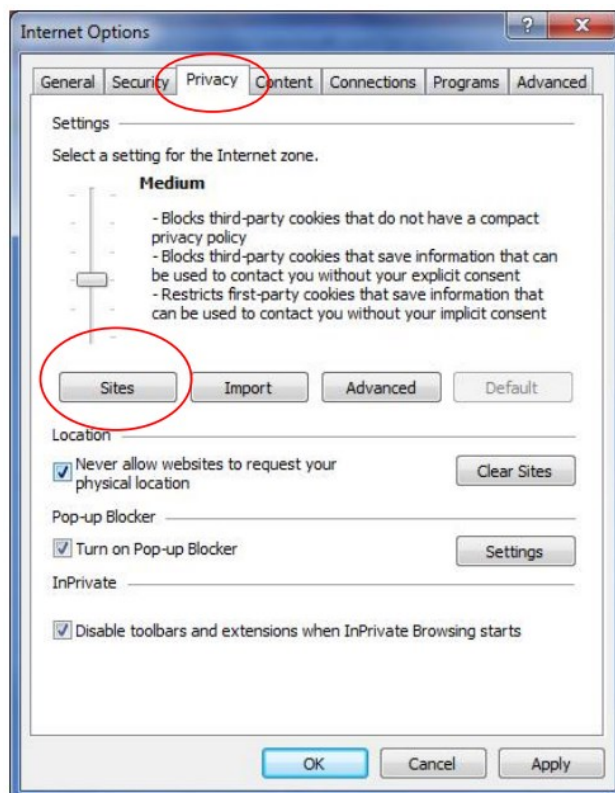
Internet Options

?

X

General

Security

Privacy

Content

Connections

Programs

Advanced

Settings

Select a setting for the Internet zone.

Medium

- Blocks third-party cookies that do not have a compact privacy policy
- Blocks third-party cookies that save information that can be used to contact you without your explicit consent
- Restricts first-party cookies that save information that can be used to contact you without your implicit consent

Sites

Import

Advanced

Default

Location

Never allow websites to request your physical location

Clear Sites

Pop-up Blocker

Turn on Pop-up Blocker

Settings

InPrivate

Disable toolbars and extensions when InPrivate Browsing starts

OK

Cancel

Apply